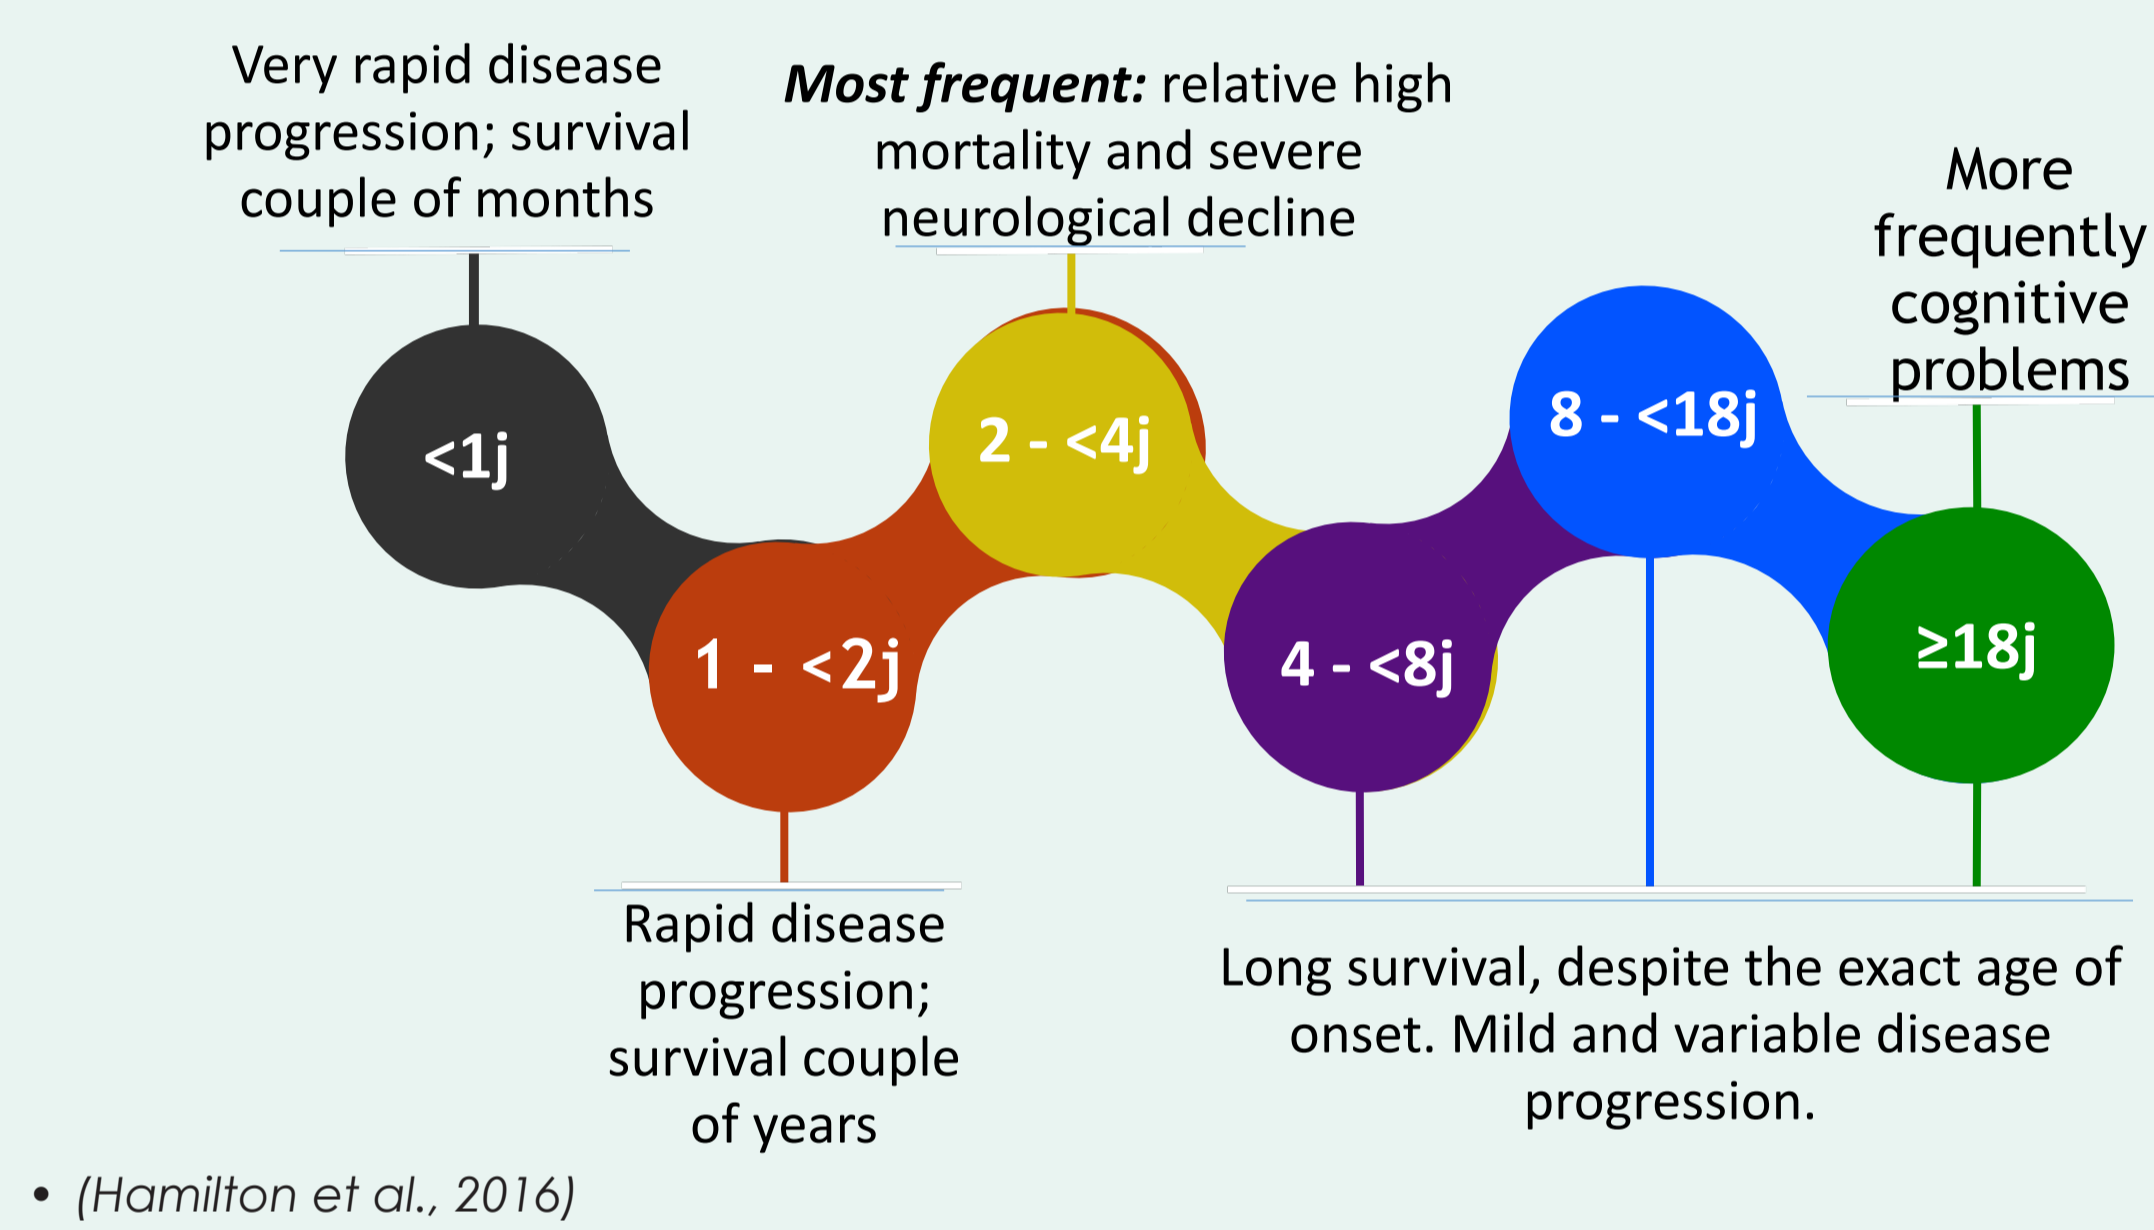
Very rapid disease progression; survival couple of months

***Most frequent:*** relative high mortality and severe neurological decline

More frequently cognitive problems

<1j

1 - <2j

2 - <4j

4 - <8j

8 - <18j

≥18j

Rapid disease progression; survival couple of years

Long survival, despite the exact age of onset. Mild and variable disease progression.

• *(Hamilton et al., 2016)*